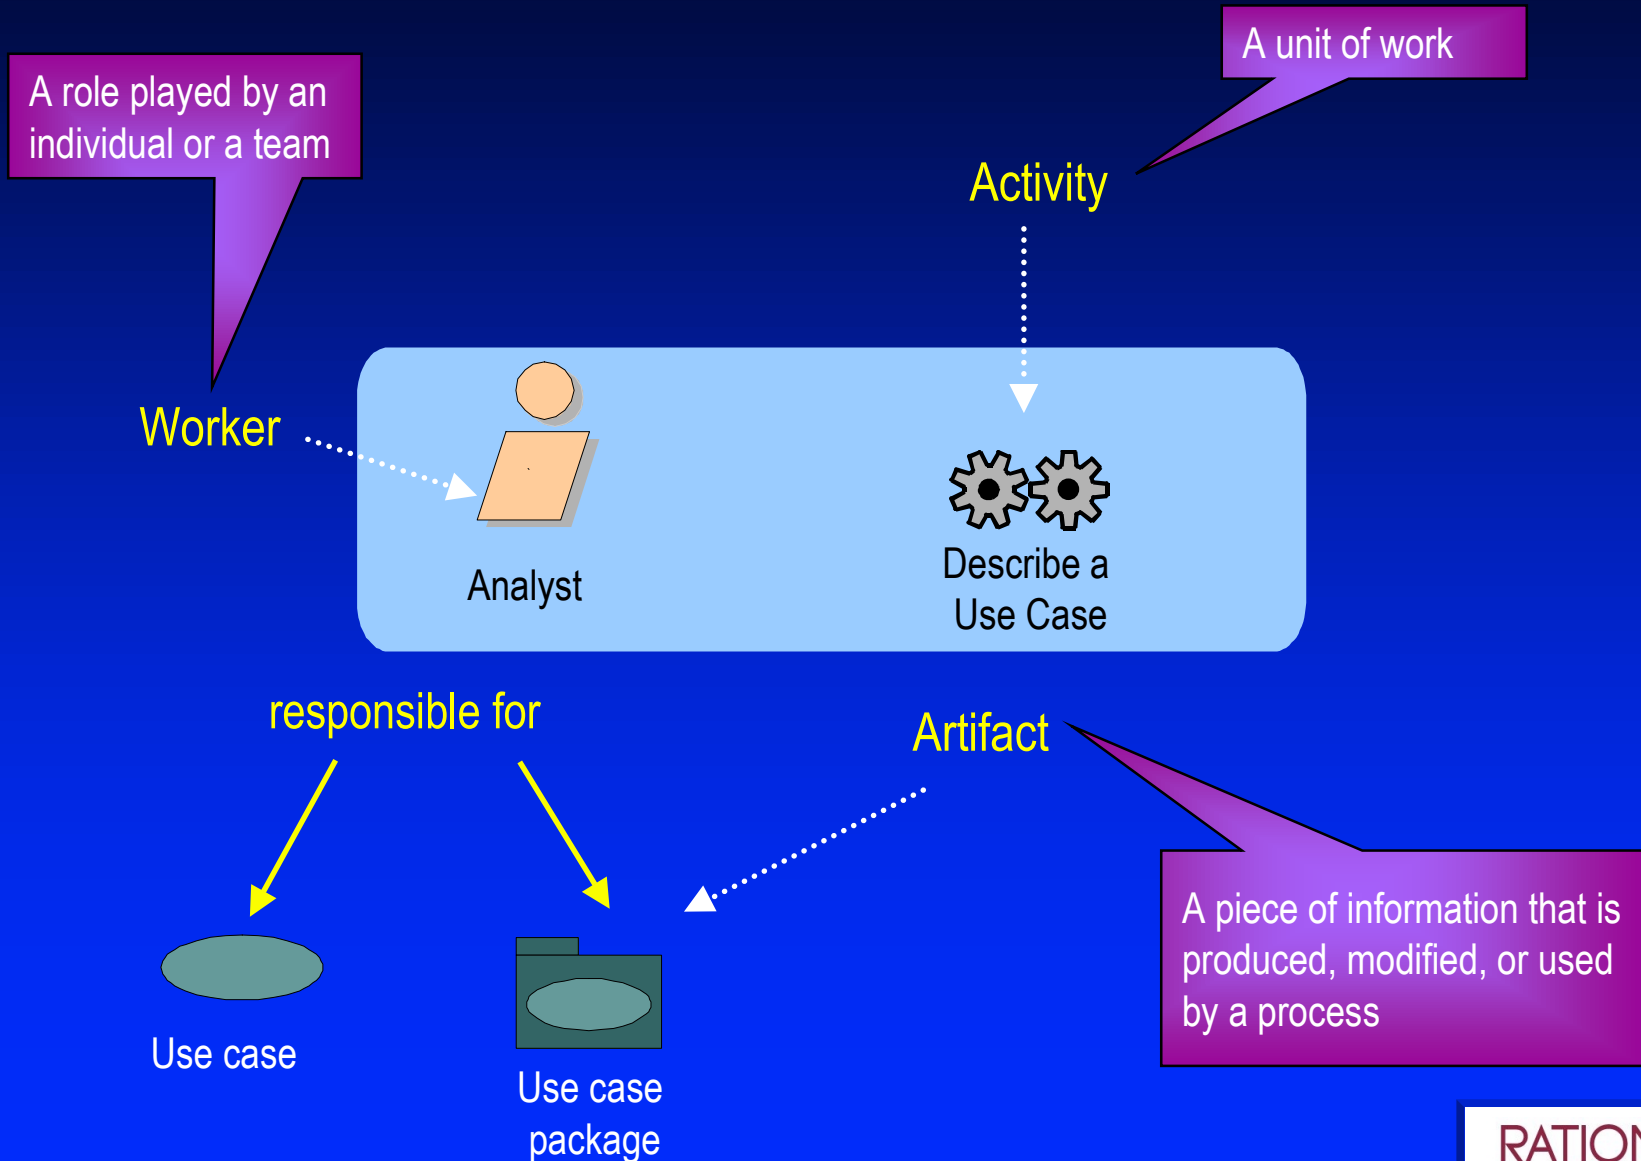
A role played by an individual or a team

A unit of work

Activity

Worker

Analyst

Describe a Use Case

responsible for

Artifact

A piece of information that is produced, modified, or used by a process

Use case

Use case package

RATION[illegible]